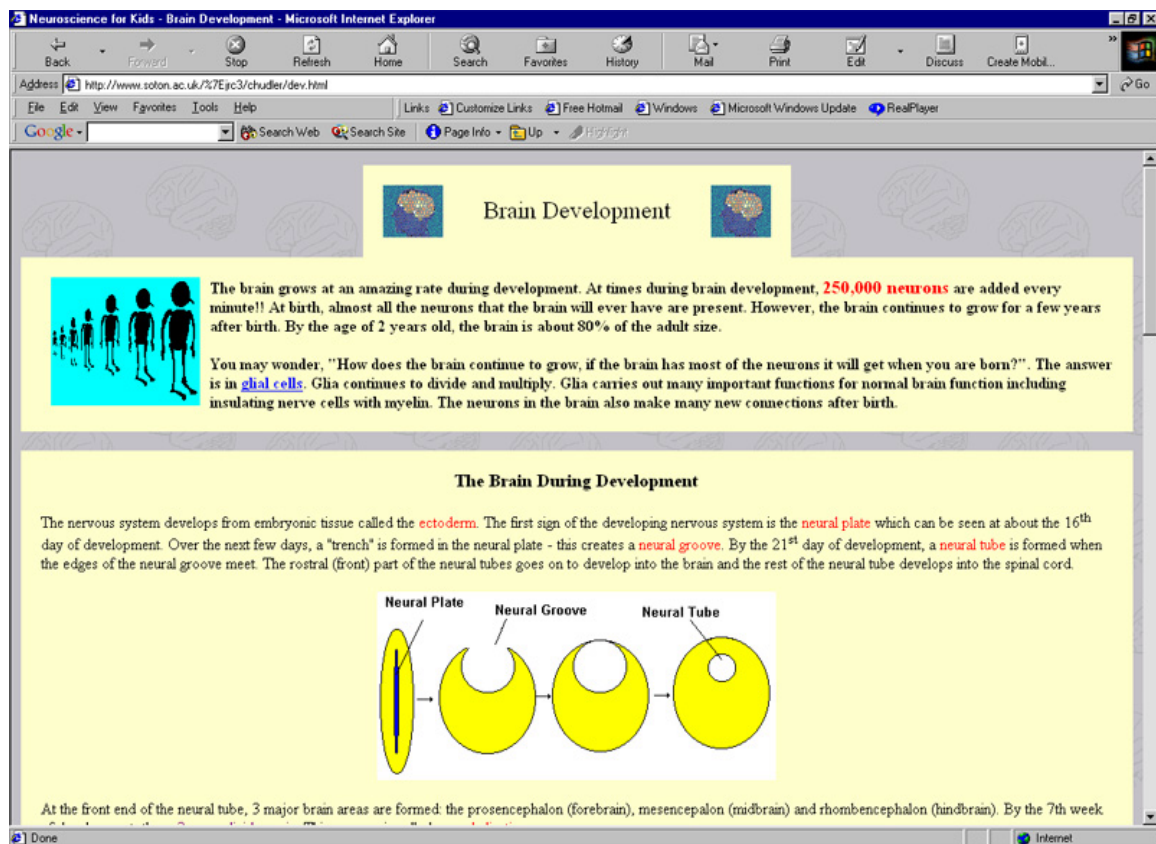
Neuroscience for Kids - Brain Development - Microsoft Internet Explorer

Back Forward Stop Refresh Home Search Favorites History Mail Print Edit Discuss Create Mobil...

Address http://www.soton.ac.uk/%7Ejrc3/chudler/dev.html Go

File Edit View Favorites Tools Help Links Customize Links Free Hotmail Windows Microsoft Windows Update RealPlayer

Google Search Web Search Site Page Info Up Highlight

Brain Development

The brain grows at an amazing rate during development. At times during brain development, 250,000 neurons are added every minute!! At birth, almost all the neurons that the brain will ever have are present. However, the brain continues to grow for a few years after birth. By the age of 2 years old, the brain is about 80% of the adult size.

You may wonder, "How does the brain continue to grow, if the brain has most of the neurons it will get when you are born?". The answer is in glial cells. Glia continues to divide and multiply. Glia carries out many important functions for normal brain function including insulating nerve cells with myelin. The neurons in the brain also make many new connections after birth.

The Brain During Development

The nervous system develops from embryonic tissue called the ectoderm. The first sign of the developing nervous system is the neural plate which can be seen at about the 16$^{th}$ day of development. Over the next few days, a "trench" is formed in the neural plate - this creates a neural groove. By the 21$^{st}$ day of development, a neural tube is formed when the edges of the neural groove meet. The rostral (front) part of the neural tubes goes on to develop into the brain and the rest of the neural tube develops into the spinal cord.

Neural Plate Neural Groove Neural Tube

At the front end of the neural tube, 3 major brain areas are formed: the prosencephalon (forebrain), mesencepalon (midbrain) and rhombencephalon (hindbrain). By the 7th week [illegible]

Done Internet